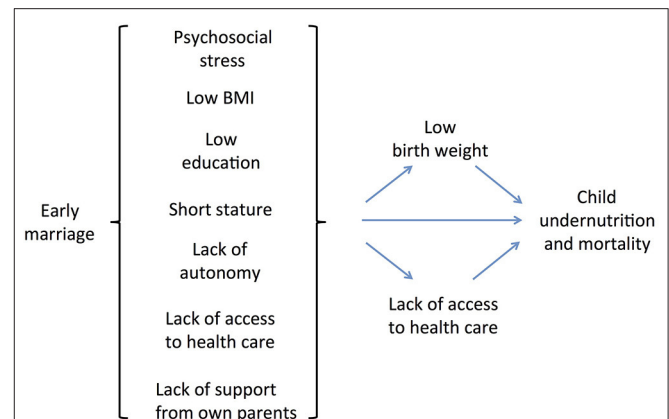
Early marriage

Psychosocial stress

Low BMI

Low education

Short stature

Lack of autonomy

Lack of access to health care

Lack of support from own parents

Low birth weight

Lack of access to health care

Child undernutrition and mortality